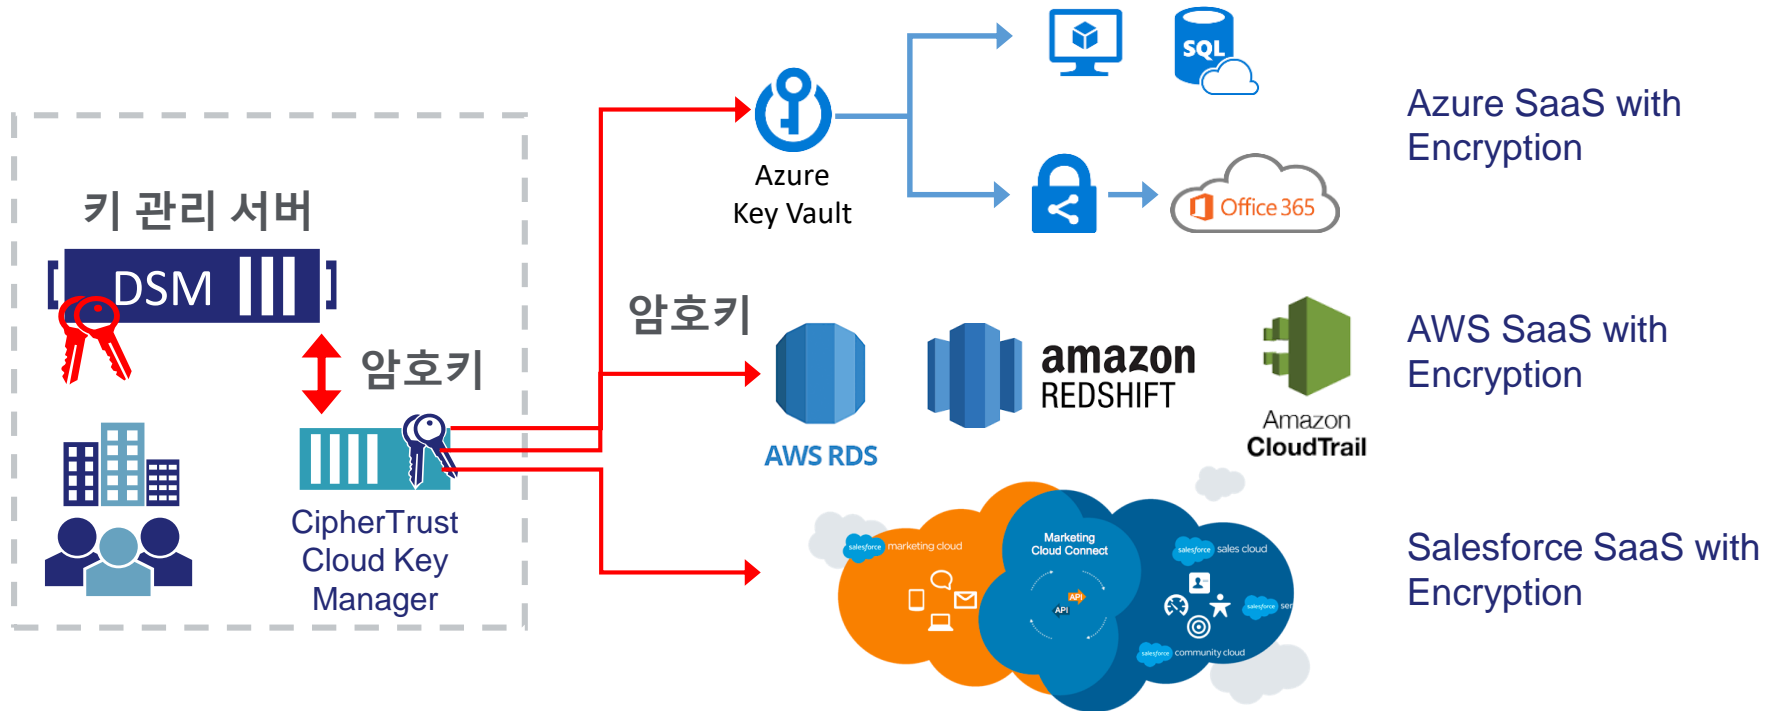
키 관리 서버

DSM

암호키

CipherTrust Cloud Key Manager

암호키

Azure Key Vault

SQL

Office 365

Azure SaaS with Encryption

AWS RDS

amazon REDSHIFT

Amazon CloudTrail

AWS SaaS with Encryption

salesforce marketing cloud

Marketing Cloud Connect

API

API

salesforce sales cloud

salesforce ser

salesforce community cloud

Salesforce SaaS with Encryption